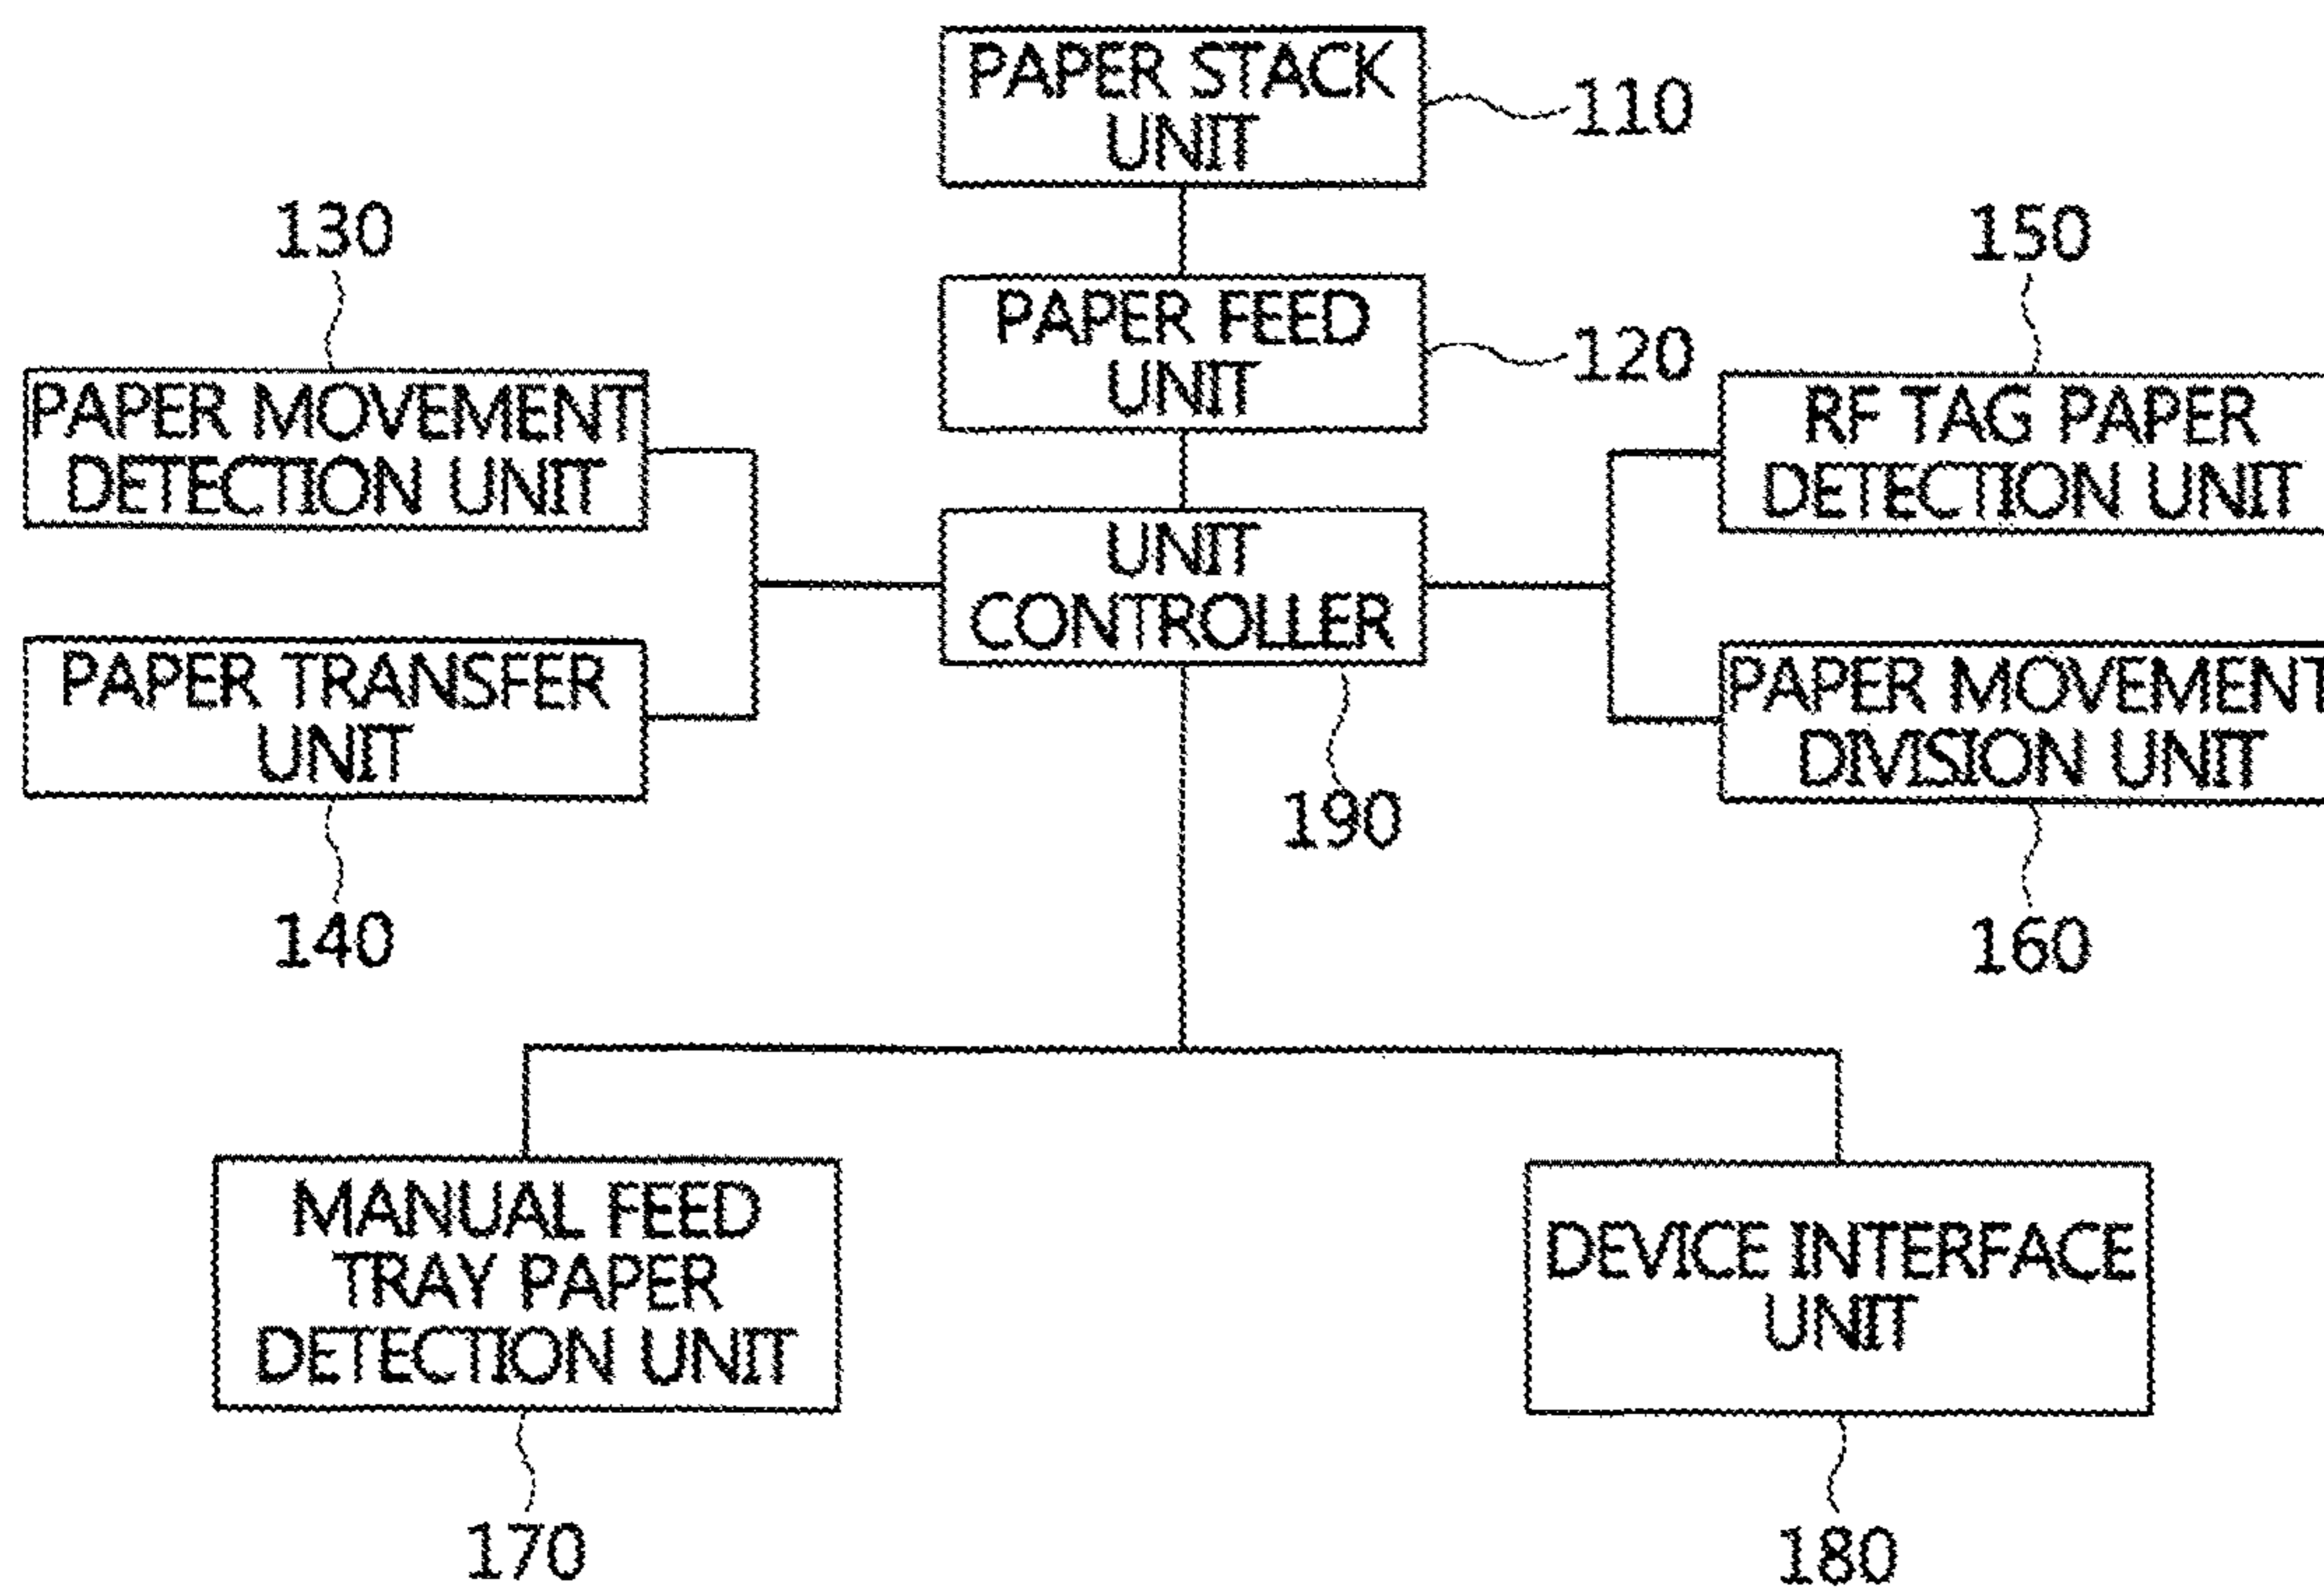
PAPER STACK UNIT
110

130

PAPER FEED UNIT
120

150

PAPER MOVEMENT DETECTION UNIT

RF TAG PAPER DETECTION UNIT

UNIT CONTROLLER

PAPER TRANSFER UNIT

PAPER MOVEMENT DIVISION UNIT

190

140

160

MANUAL FEED TRAY PAPER DETECTION UNIT

DEVICE INTERFACE UNIT

170

180